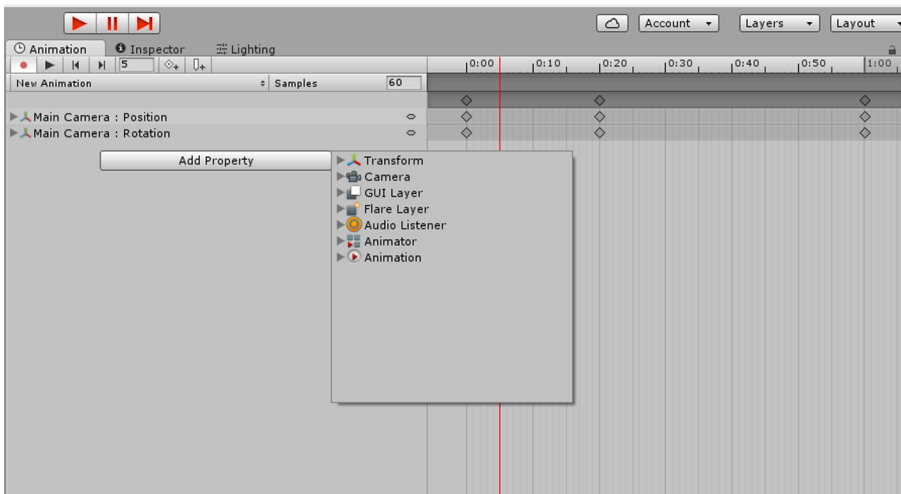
Account ▾ Layers ▾ Layout ▾

Animation Inspector Lighting

5

New Animation Samples 60

0:00 0:10 0:20 0:30 0:40 0:50 1:00

Main Camera : Position

Main Camera : Rotation

Add Property

Transform

Camera

GUI Layer

Flare Layer

Audio Listener

Animator

Animation